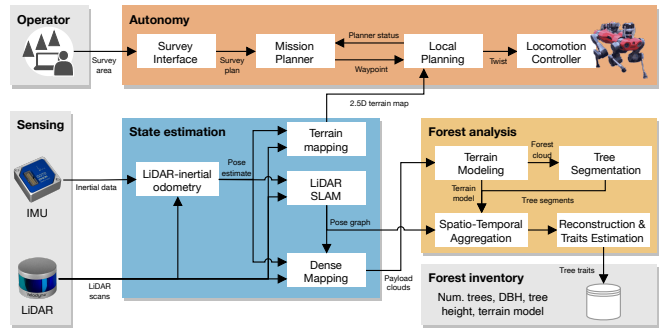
Operator

Autonomy

Survey area

Survey Interface

Survey plan

Mission Planner

Planner status

Waypoint

Local Planning

Twist

Locomotion Controller

2.5D terrain map

Sensing

State estimation

Terrain mapping

Forest analysis

Inertial data

IMU

LiDAR-inertial odometry

Pose estimate

LiDAR SLAM

Pose graph

Dense Mapping

Payload clouds

LiDAR scans

LiDAR

Terrain Modeling

Forest cloud

Tree Segmentation

Terrain model

Tree segments

Spatio-Temporal Aggregation

Reconstruction & Traits Estimation

Tree traits

Forest inventory

Num. trees, DBH, tree height, terrain model